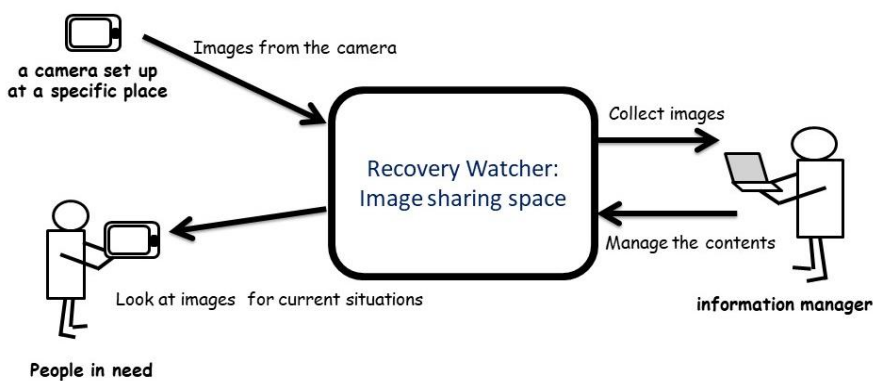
a camera set up at a specific place

Images from the camera

Recovery Watcher: Image sharing space

Collect images

Manage the contents

information manager

Look at images for current situations

People in need